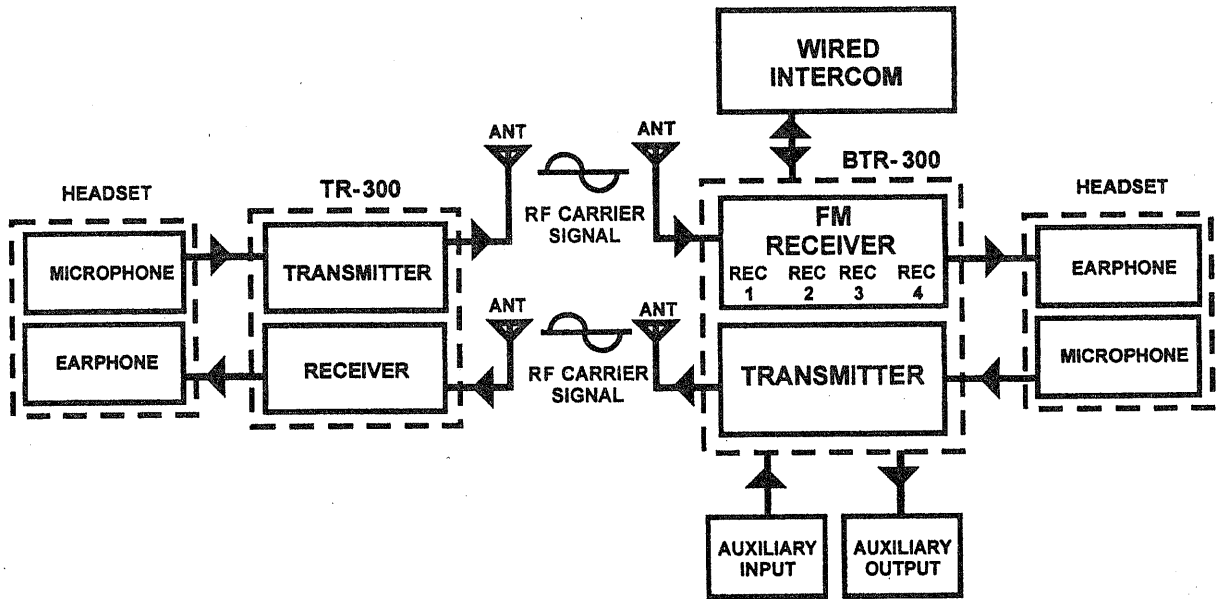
WIRED INTERCOM

ANT

ANT

BTR-300

HEADSET

TR-300

HEADSET

RF CARRIER SIGNAL

FM RECEIVER

REC 1 REC 2 REC 3 REC 4

MICROPHONE

TRANSMITTER

EARPHONE

ANT

ANT

EARPHONE

RECEIVER

RF CARRIER SIGNAL

TRANSMITTER

MICROPHONE

AUXILIARY INPUT

AUXILIARY OUTPUT